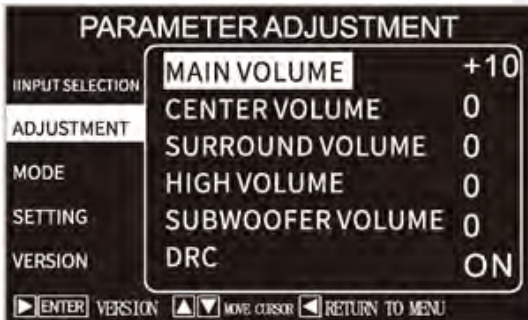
PARAMETER ADJUSTMENT

INPUT SELECTION
ADJUSTMENT
MODE
SETTING
VERSION

| | |
|---|---|
| MAIN VOLUME | +10 |
| CENTER VOLUME | 0 |
| SURROUND VOLUME | 0 |
| HIGH VOLUME | 0 |
| SUBWOOFER VOLUME | 0 |
| DRC | ON |

▶ ENTER VERSION ▲▼ MOVE CURSOR ◀ RETURN TO MENU